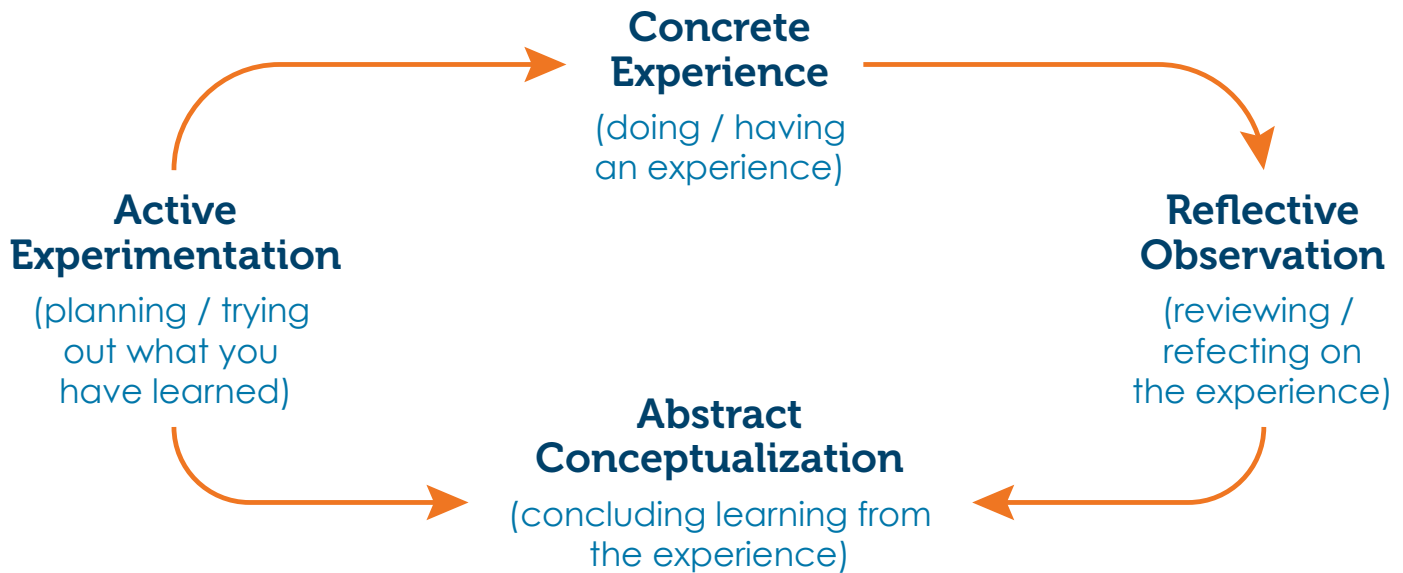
Concrete Experience
(doing / having an experience)

Reflective Observation
(reviewing / refecting on the experience)

Abstract Conceptualization
(concluding learning from the experience)

Active Experimentation
(planning / trying out what you have learned)